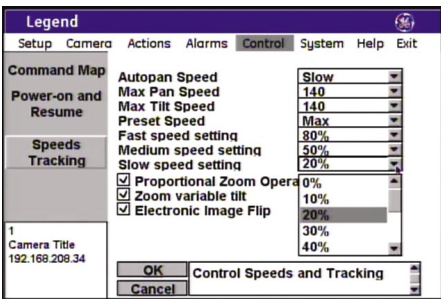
Legend

Setup Camera Actions Alarms Control System Help Exit

Command Map

Power-on and Resume

Speeds Tracking

1
Camera Title
192.168.208.34

Autopan Speed Slow
Max Pan Speed 140
Max Tilt Speed 140
Preset Speed Max
Fast speed setting 80%
Medium speed setting 50%
Slow speed setting 20%

☑ Proportional Zoom Opera
☑ Zoom variable tilt
☑ Electronic Image Flip

0%
10%
20%
30%
40%

OK
Cancel

Control Speeds and Tracking